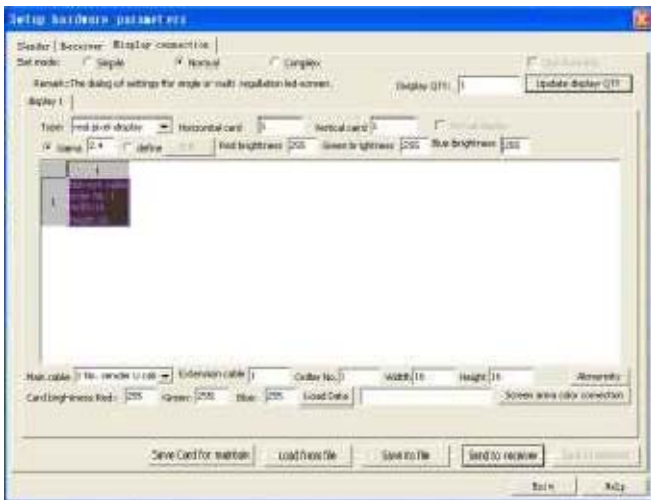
Setup hardware parameters

Sender | Receiver | Display connection

Set mode: Simple Normal Complex

Remark: The dialog of settings for single or multi regulation led-screen.

Display QTY: 1 Update display QTY

Display 1

Type: real pixel display Horizontal card 1 Vertical card 1

Gamma 2.4 define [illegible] Red brightness 255 Green brightness 255 Blue brightness 255

1

1

Main cable 1 No. sender U cab Extension cable 1 Order No. 1 Width 16 Height 16 Abnormity

Card brightness Red: 255 Green: 255 Blue: 255 Load Data Screen area color correction

Save Card for maintain Load from file Save to file Send to receiver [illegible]

Exit Help